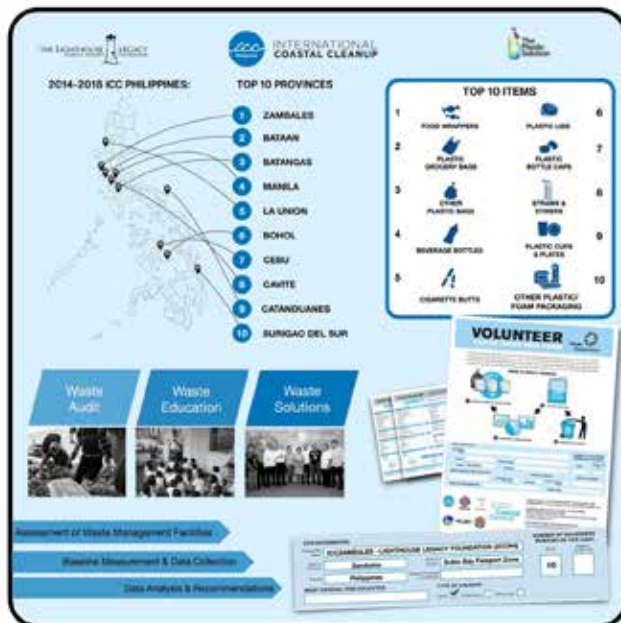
THE LIGHTHOUSE LEGACY

icc INTERNATIONAL COASTAL CLEANUP

The Plastic Solution

2014-2018 ICC PHILIPPINES:

TOP 10 PROVINCES

1 ZAMBALES
2 BATAAN
3 BATANGAS
4 MANILA
5 LA UNION
6 BOHOL
7 CEBU
8 CAVITE
9 CATANDUANES
10 SURIGAO DEL SUR

TOP 10 ITEMS

1 FOOD WRAPPERS
2 PLASTIC GROCERY BAGS
3 OTHER PLASTIC BAGS
4 BEVERAGE BOTTLES
5 CIGARETTE BUTTS
6 PLASTIC LIDS
7 PLASTIC BOTTLE CAPS
8 STRAWS & STIRRERS
9 PLASTIC CUPS & PLATES
10 OTHER PLASTIC/ FOAM PACKAGING

Waste Audit

Waste Education

Waste Solutions

VOLUNTEER

Assessment of Waste Management Facilities

Baseline Measurement & Data Collection

Data Analysis & Recommendations

ICC ZAMBALES - LIGHTHOUSE LEGACY FOUNDATION (ICCZ-N)

Zambales

Philippines

Subic Bay Freeport Zone

05

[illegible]